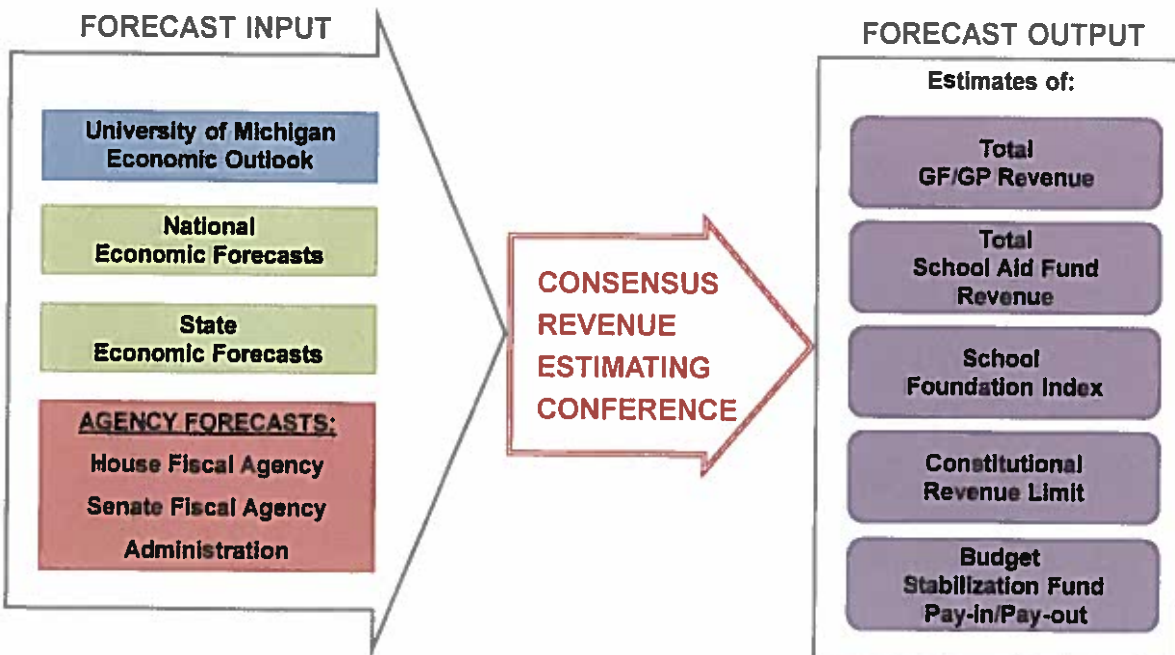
FORECAST INPUT

University of Michigan Economic Outlook

National Economic Forecasts

State Economic Forecasts

AGENCY FORECASTS:
House Fiscal Agency
Senate Fiscal Agency
Administration

CONSENSUS REVENUE ESTIMATING CONFERENCE

FORECAST OUTPUT

Estimates of:

Total GF/GP Revenue

Total School Aid Fund Revenue

School Foundation Index

Constitutional Revenue Limit

Budget Stabilization Fund Pay-in/Pay-out